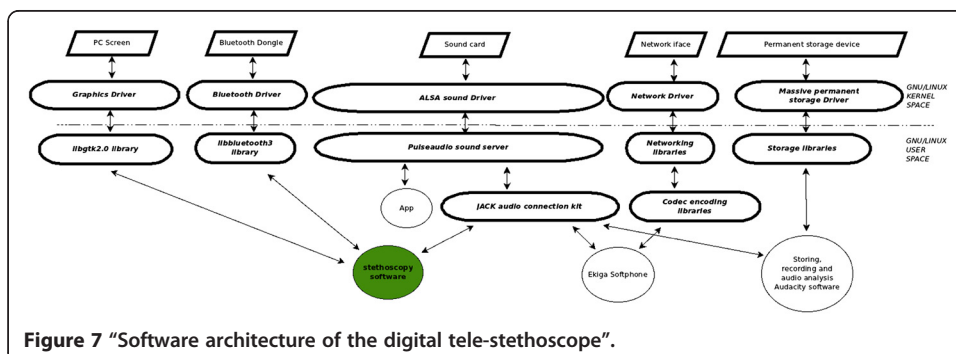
PC Screen

Bluetooth Dongle

Sound card

Network iface

Permanent storage device

Graphics Driver

Bluetooth Driver

ALSA sound Driver

Network Driver

Massive permanent storage Driver

GNU/LINUX KERNEL SPACE

libgtk2.0 library

libbluetooth3 library

Pulseaudio sound server

Networking libraries

Storage libraries

GNU/LINUX USER SPACE

App

JACK audio connection kit

Codec encoding libraries

stethoscopy software

Ekiga Softphone

Storing, recording and audio analysis Audacity software

Figure 7 "Software architecture of the digital tele-stethoscope".